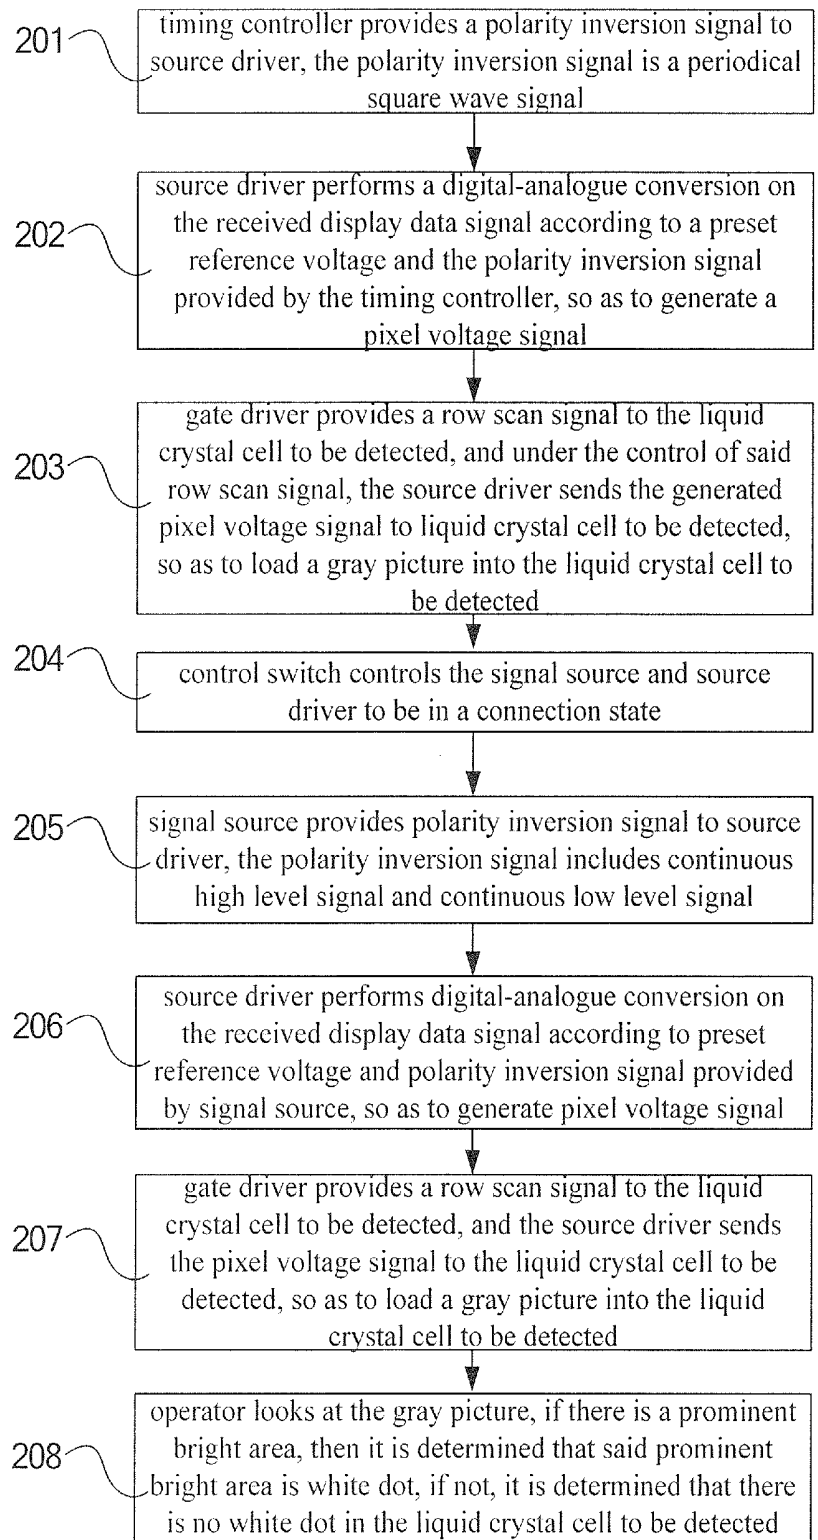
201
timing controller provides a polarity inversion signal to source driver, the polarity inversion signal is a periodical square wave signal

202
source driver performs a digital-analogue conversion on the received display data signal according to a preset reference voltage and the polarity inversion signal provided by the timing controller, so as to generate a pixel voltage signal

203
gate driver provides a row scan signal to the liquid crystal cell to be detected, and under the control of said row scan signal, the source driver sends the generated pixel voltage signal to liquid crystal cell to be detected, so as to load a gray picture into the liquid crystal cell to be detected

204
control switch controls the signal source and source driver to be in a connection state

205
signal source provides polarity inversion signal to source driver, the polarity inversion signal includes continuous high level signal and continuous low level signal

206
source driver performs digital-analogue conversion on the received display data signal according to preset reference voltage and polarity inversion signal provided by signal source, so as to generate pixel voltage signal

207
gate driver provides a row scan signal to the liquid crystal cell to be detected, and the source driver sends the pixel voltage signal to the liquid crystal cell to be detected, so as to load a gray picture into the liquid crystal cell to be detected

208
operator looks at the gray picture, if there is a prominent bright area, then it is determined that said prominent bright area is white dot, if not, it is determined that there is no white dot in the liquid crystal cell to be detected